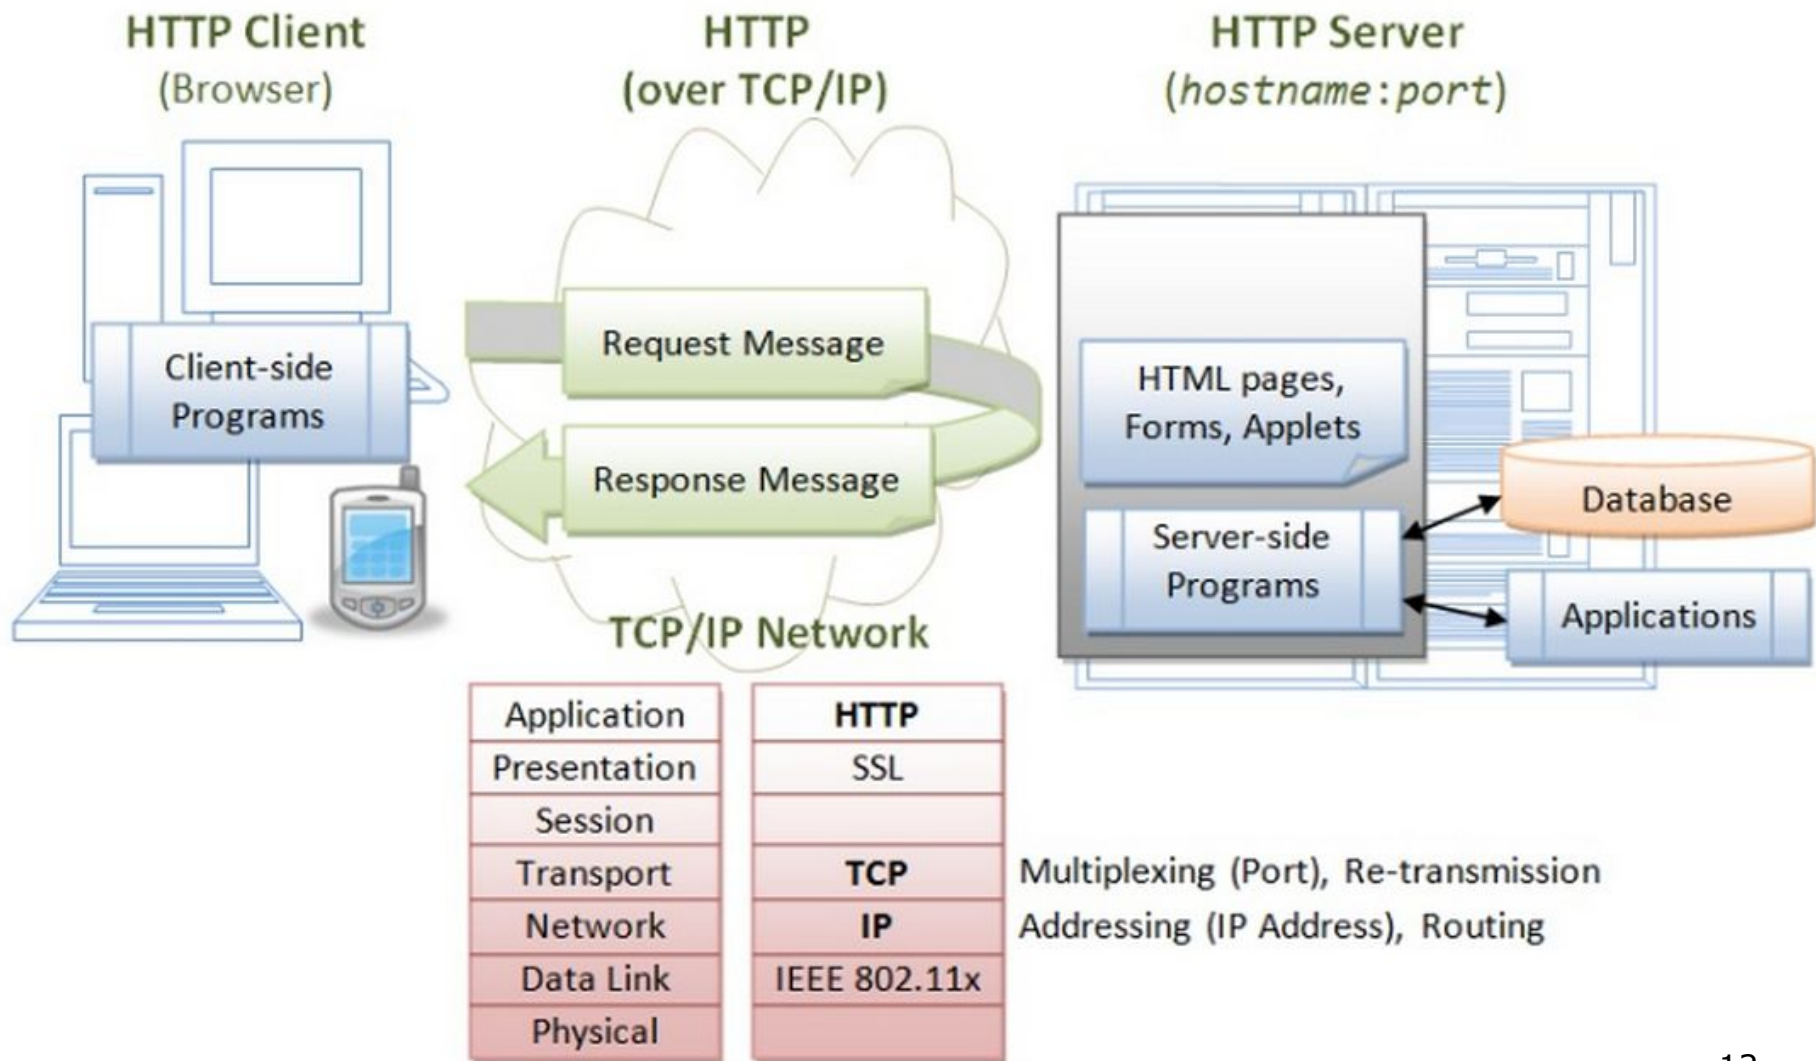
HTTP Client
(Browser)

HTTP
(over TCP/IP)

HTTP Server
(hostname:port)

Client-side Programs

Request Message

Response Message

HTML pages, Forms, Applets

Server-side Programs

Database

Applications

TCP/IP Network

| Application | HTTP |
|---|---|
| Presentation | SSL |
| Session | |
| Transport | TCP |
| Network | IP |
| Data Link | IEEE 802.11x |
| Physical | |

Multiplexing (Port), Re-transmission

Addressing (IP Address), Routing

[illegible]